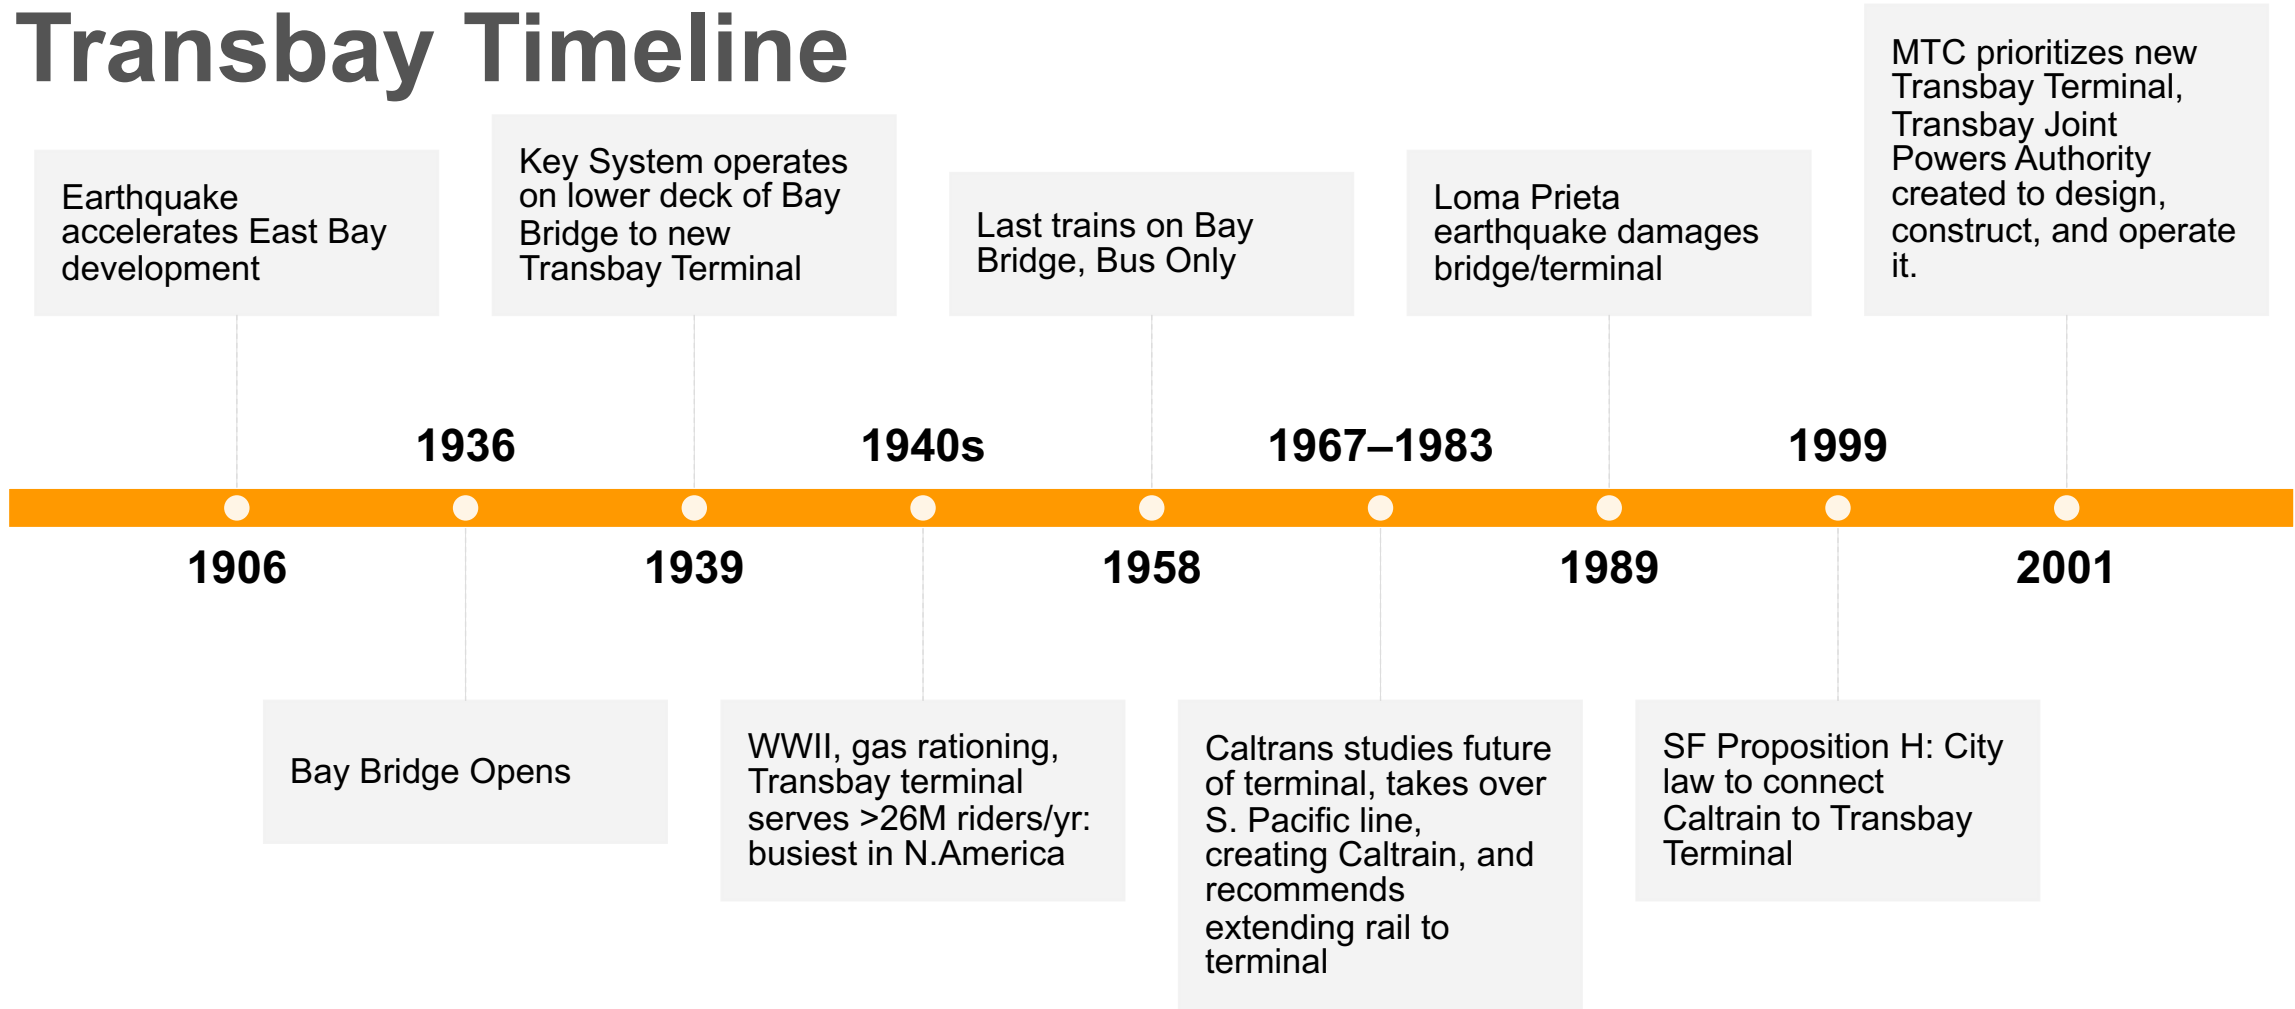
Transbay Timeline

1906
Earthquake accelerates East Bay development

1936
Bay Bridge Opens

1939
Key System operates on lower deck of Bay Bridge to new Transbay Terminal

1940s
WWII, gas rationing, Transbay terminal serves >26M riders/yr: busiest in N.America

1958
Last trains on Bay Bridge, Bus Only

1967–1983
Caltrans studies future of terminal, takes over S. Pacific line, creating Caltrain, and recommends extending rail to terminal

1989
Loma Prieta earthquake damages bridge/terminal

1999
SF Proposition H: City law to connect Caltrain to Transbay Terminal

2001
MTC prioritizes new Transbay Terminal, Transbay Joint Powers Authority created to design, construct, and operate it.